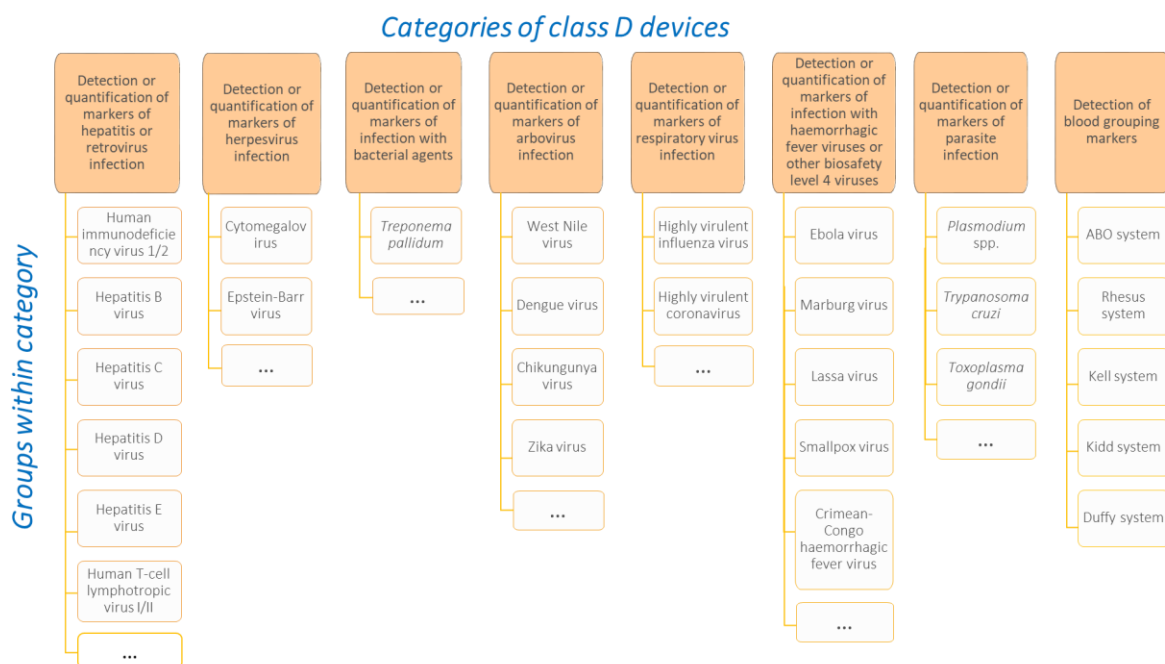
Categories of class D devices

Groups within category

Detection or quantification of markers of hepatitis or retrovirus infection

Human immunodeficiency virus 1/2

Hepatitis B virus

Hepatitis C virus

Hepatitis D virus

Hepatitis E virus

Human T-cell lymphotropic virus I/II

...

Detection or quantification of markers of herpesvirus infection

Cytomegalovirus

Epstein-Barr virus

...

Detection or quantification of markers of infection with bacterial agents

Treponema pallidum

...

Detection or quantification of markers of arbovirus infection

West Nile virus

Dengue virus

Chikungunya virus

Zika virus

...

Detection or quantification of markers of respiratory virus infection

Highly virulent influenza virus

Highly virulent coronavirus

...

Detection or quantification of markers of infection with haemorrhagic fever viruses or other biosafety level 4 viruses

Ebola virus

Marburg virus

Lassa virus

Smallpox virus

Crimean-Congo haemorrhagic fever virus

...

Detection or quantification of markers of parasite infection

Plasmodium spp.

Trypanosoma cruzi

Toxoplasma gondii

...

Detection of blood grouping markers

ABO system

Rhesus system

Kell system

Kidd system

Duffy system